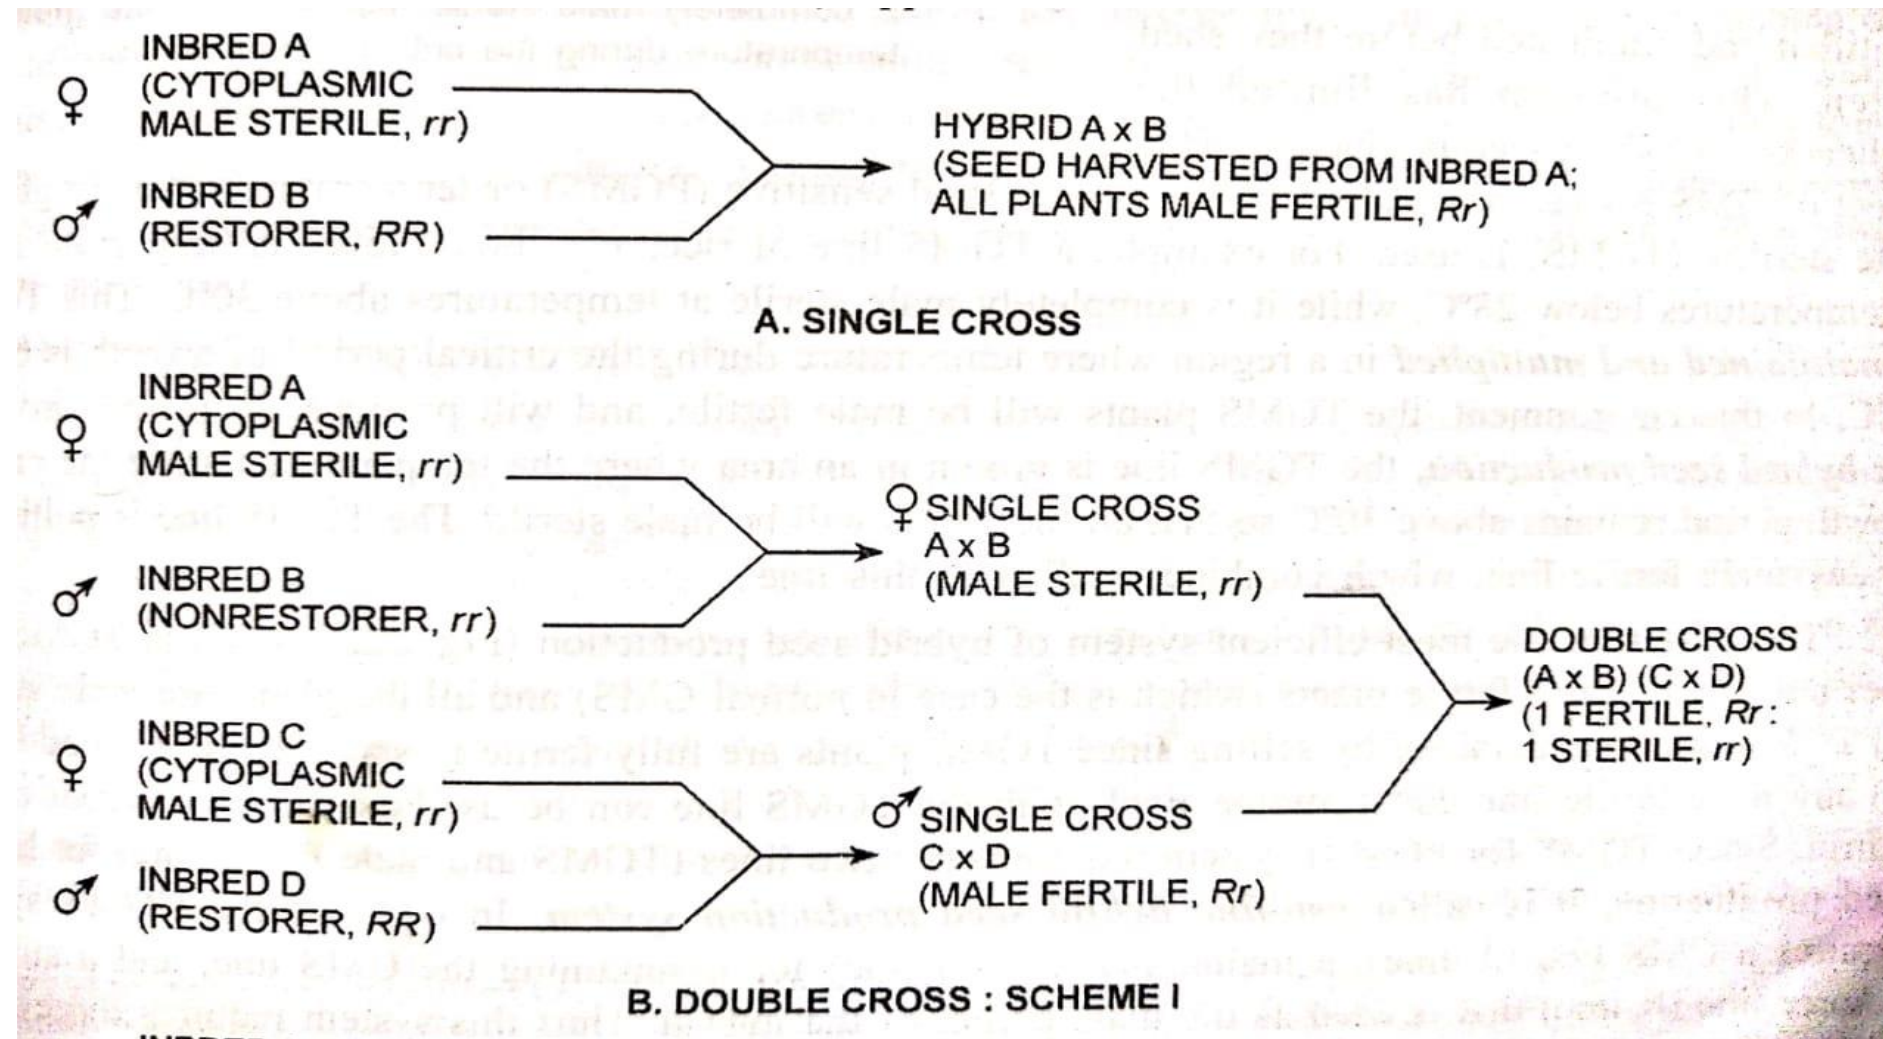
♀ INBRED A (CYTOPLASMIC MALE STERILE, *rr*)

♂ INBRED B (RESTORER, *RR*)

HYBRID A x B (SEED HARVESTED FROM INBRED A; ALL PLANTS MALE FERTILE, *Rr*)

A. SINGLE CROSS

♀ INBRED A (CYTOPLASMIC MALE STERILE, *rr*)

♂ INBRED B (NONRESTORER, *rr*)

♀ SINGLE CROSS A x B (MALE STERILE, *rr*)

♀ INBRED C (CYTOPLASMIC MALE STERILE, *rr*)

♂ INBRED D (RESTORER, *RR*)

♂ SINGLE CROSS C x D (MALE FERTILE, *Rr*)

DOUBLE CROSS (A x B) (C x D) (1 FERTILE, *Rr* : 1 STERILE, *rr*)

B. DOUBLE CROSS : SCHEME I